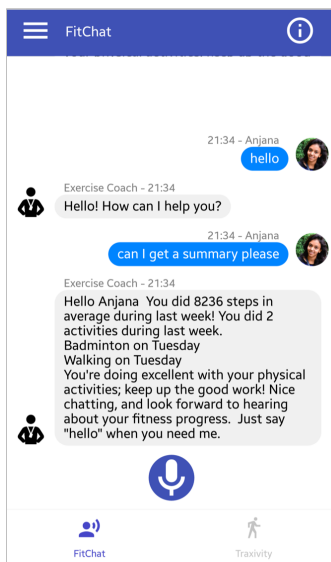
FitChat

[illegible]

21:34 - Anjana
hello

Exercise Coach - 21:34
Hello! How can I help you?

21:34 - Anjana
can I get a summary please

Exercise Coach - 21:34
Hello Anjana You did 8236 steps in average during last week! You did 2 activities during last week.
Badminton on Tuesday
Walking on Tuesday
You're doing excellent with your physical activities; keep up the good work! Nice chatting, and look forward to hearing about your fitness progress. Just say "hello" when you need me.

FitChat
Traxivity